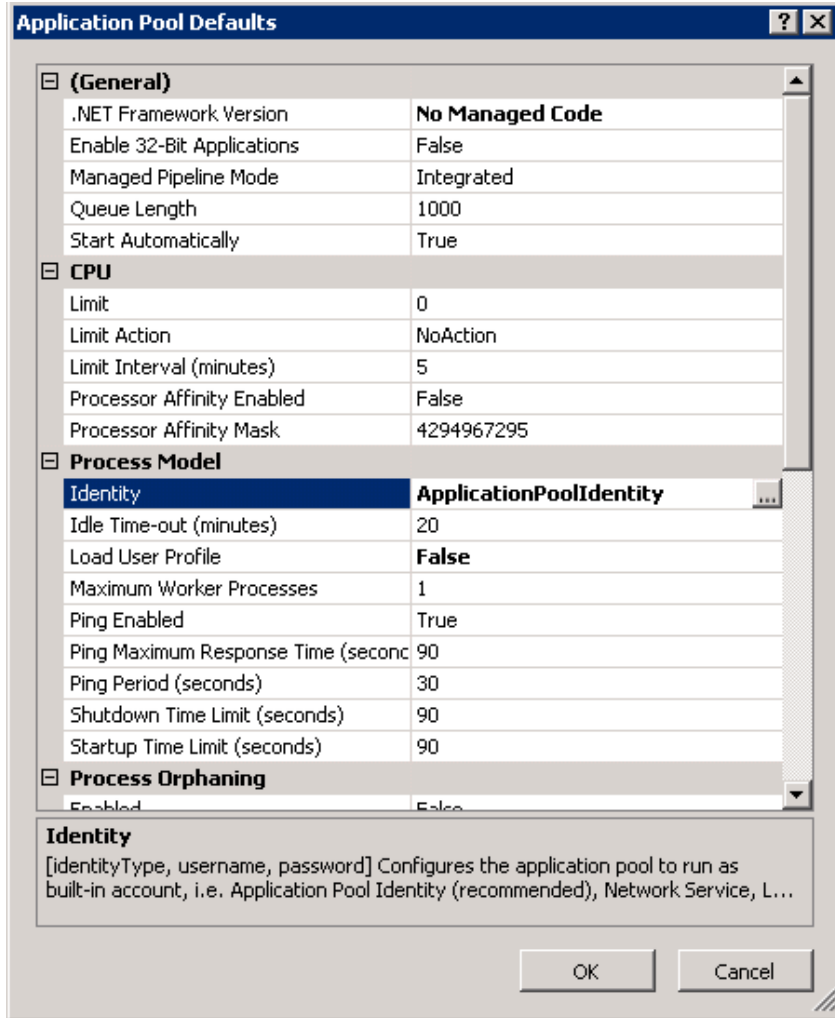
Application Pool Defaults

? X

⊟ (General)

| | |
|---|---|
| .NET Framework Version | No Managed Code |
| Enable 32-Bit Applications | False |
| Managed Pipeline Mode | Integrated |
| Queue Length | 1000 |
| Start Automatically | True |

⊟ CPU

| | |
|---|---|
| Limit | 0 |
| Limit Action | NoAction |
| Limit Interval (minutes) | 5 |
| Processor Affinity Enabled | False |
| Processor Affinity Mask | 4294967295 |

⊟ Process Model

| | |
|---|---|
| Identity | ApplicationPoolIdentity ... |
| Idle Time-out (minutes) | 20 |
| Load User Profile | False |
| Maximum Worker Processes | 1 |
| Ping Enabled | True |
| Ping Maximum Response Time (seconc | 90 |
| Ping Period (seconds) | 30 |
| Shutdown Time Limit (seconds) | 90 |
| Startup Time Limit (seconds) | 90 |

⊟ Process Orphaning

| | |
|---|---|
| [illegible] | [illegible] |

Identity
[identityType, username, password] Configures the application pool to run as built-in account, i.e. Application Pool Identity (recommended), Network Service, L...

OK Cancel